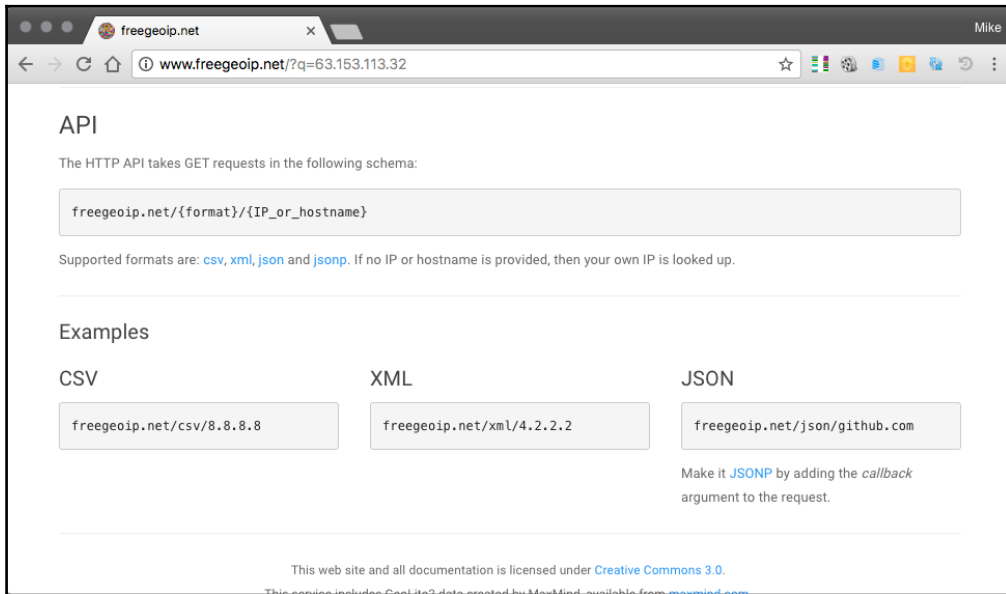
freegeoip.net ×

Mike

www.freegeoip.net/?q=63.153.113.32

API

The HTTP API takes GET requests in the following schema:

freegeoip.net/{format}/{IP_or_hostname}

Supported formats are: csv, xml, json and jsonp. If no IP or hostname is provided, then your own IP is looked up.

Examples

CSV

freegeoip.net/csv/8.8.8.8

XML

freegeoip.net/xml/4.2.2.2

JSON

freegeoip.net/json/github.com

Make it JSONP by adding the *callback* argument to the request.

This web site and all documentation is licensed under Creative Commons 3.0.

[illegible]